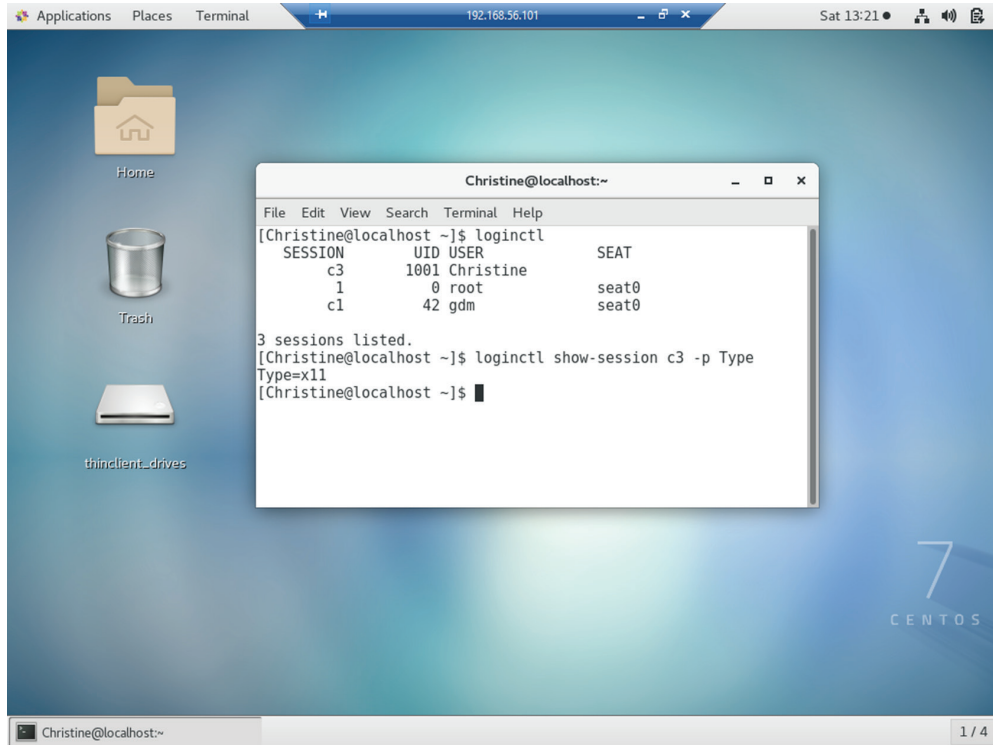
Applications Places Terminal

192.168.56.101

Sat 13:21 ●

Home

Trash

thinclient_drives

Christine@localhost:~

File Edit View Search Terminal Help

[Christine@localhost ~]$ loginctl
SESSION UID USER SEAT
c3 1001 Christine
1 0 root seat0
c1 42 gdm seat0

3 sessions listed.
[Christine@localhost ~]$ loginctl show-session c3 -p Type
Type=x11
[Christine@localhost ~]$

7
CENTOS

Christine@localhost:~

1 / 4